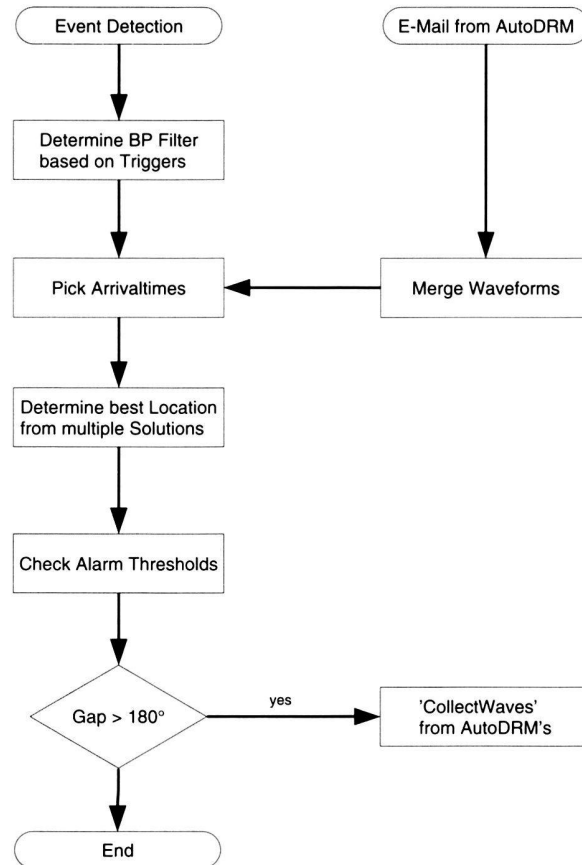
Event Detection

E-Mail from AutoDRM

Determine BP Filter based on Triggers

Pick Arrivaltimes

Merge Waveforms

Determine best Location from multiple Solutions

Check Alarm Thresholds

Gap > $180^\circ$

yes

'CollectWaves' from AutoDRM's

End